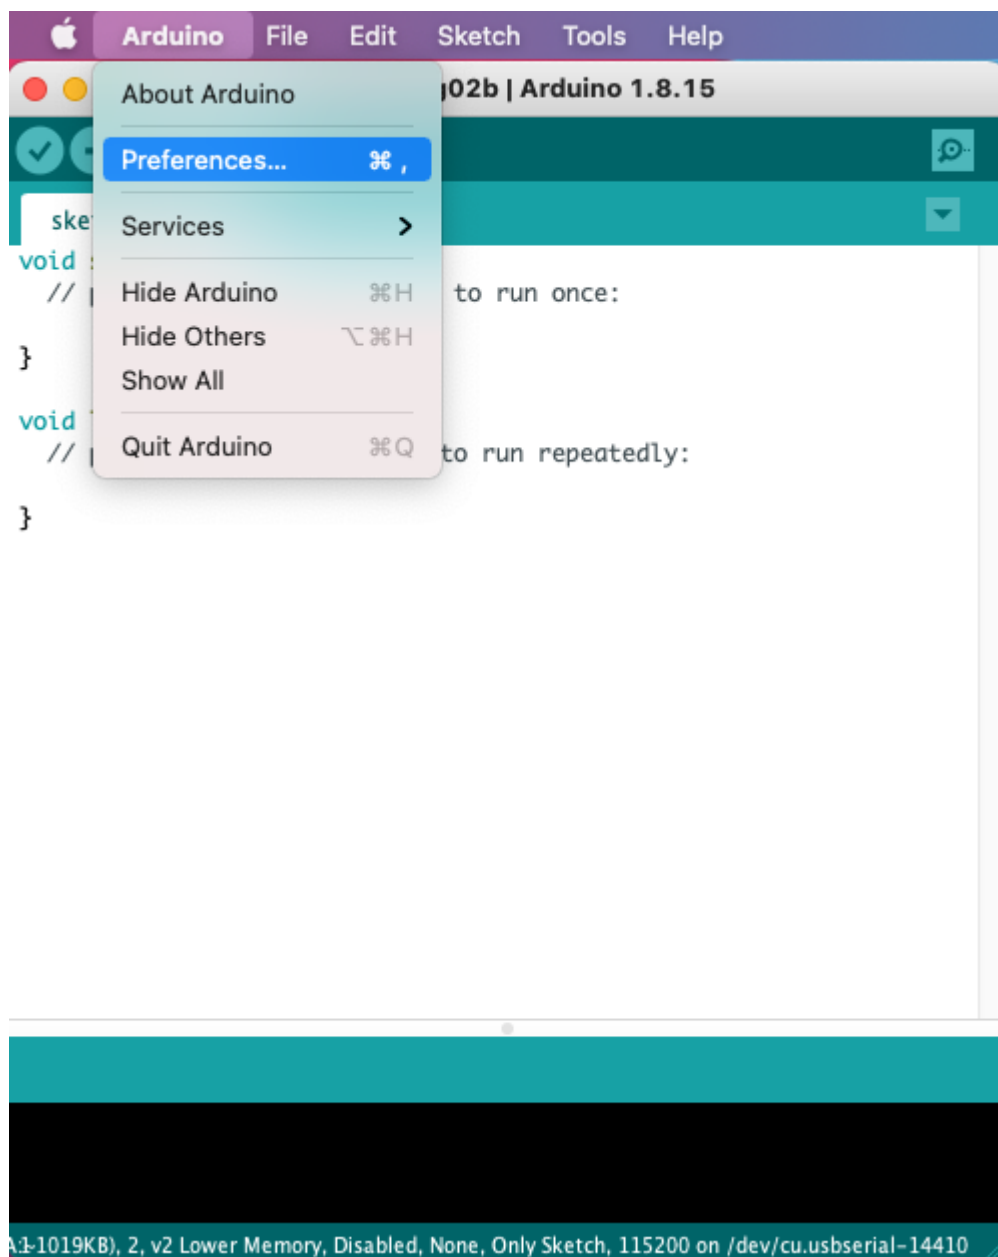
Arduino File Edit Sketch Tools Help

g02b | Arduino 1.8.15

About Arduino

Preferences... ⌘ ,

Services >

Hide Arduino ⌘H

Hide Others ⌥⌘H

Show All

Quit Arduino ⌘Q

ske

void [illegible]
// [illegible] to run once:

}

void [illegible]
// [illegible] to run repeatedly:

}

A1-1019KB), 2, v2 Lower Memory, Disabled, None, Only Sketch, 115200 on /dev/cu.usbserial-14410